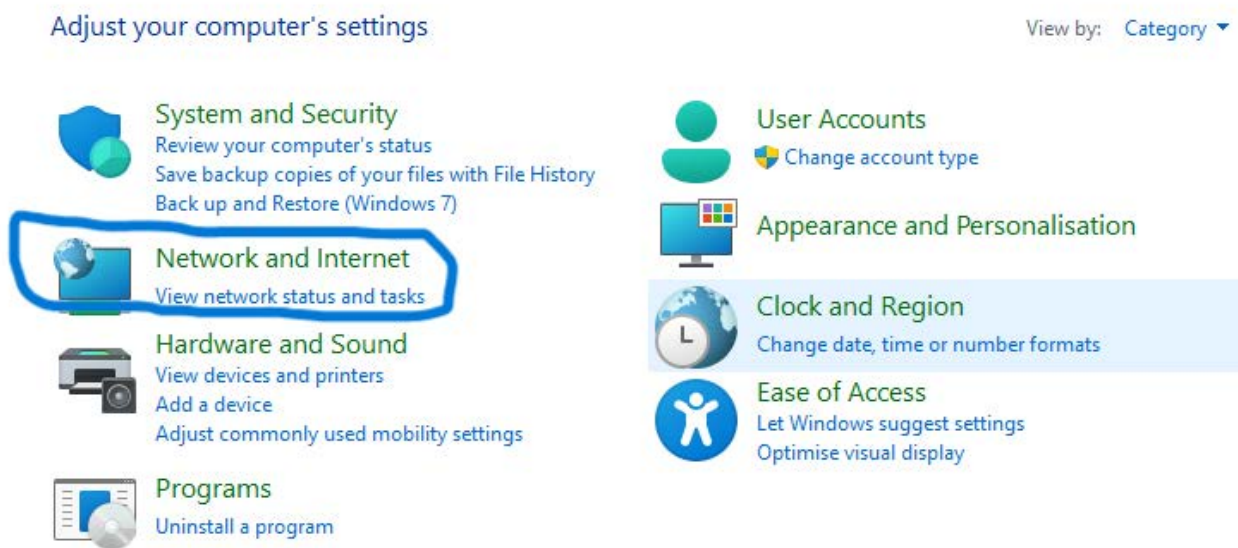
Adjust your computer's settings

View by: Category

System and Security
Review your computer's status
Save backup copies of your files with File History
Back up and Restore (Windows 7)

Network and Internet
View network status and tasks

Hardware and Sound
View devices and printers
Add a device
Adjust commonly used mobility settings

Programs
Uninstall a program

User Accounts
Change account type

Appearance and Personalisation

Clock and Region
Change date, time or number formats

Ease of Access
Let Windows suggest settings
Optimise visual display